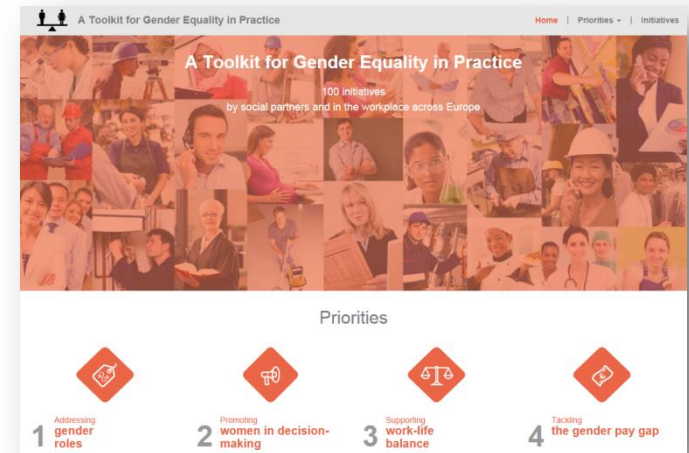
A Toolkit for Gender Equality in Practice

Home | Priorities ▾ | Initiatives

A Toolkit for Gender Equality in Practice

100 initiatives
by social partners and in the workplace across Europe

Priorities

1 Addressing gender roles

2 Promoting women in decision-making

3 Supporting work-life balance

4 Tackling the gender pay gap